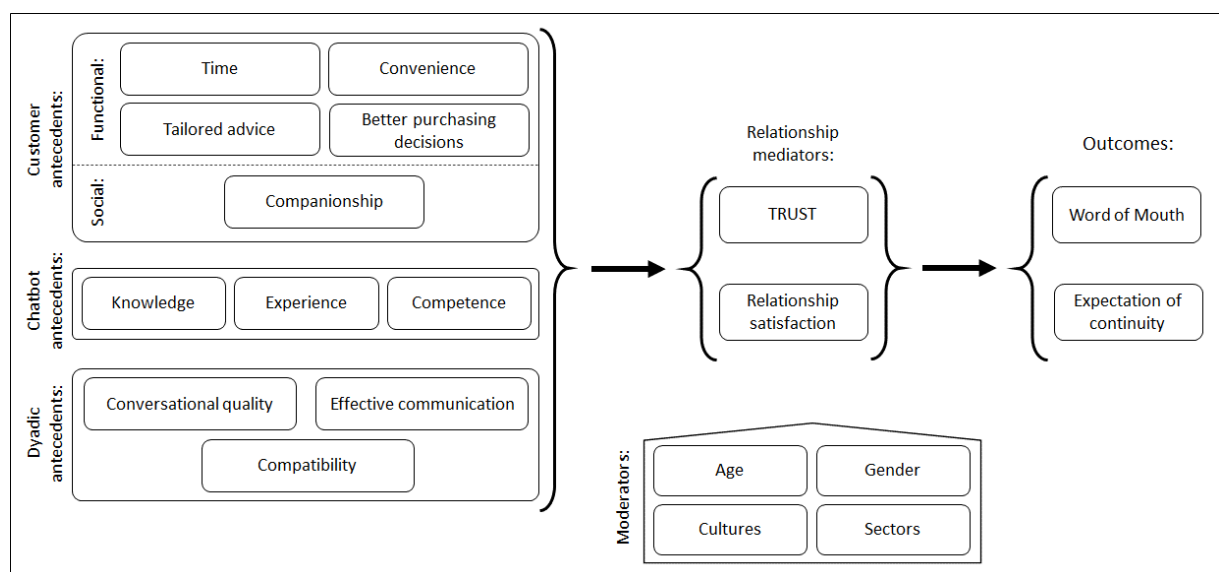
Customer antecedents:

Functional:

Time

Convenience

Tailored advice

Better purchasing decisions

Social:

Companionship

Chatbot antecedents:

Knowledge

Experience

Competence

Dyadic antecedents:

Conversational quality

Effective communication

Compatibility

Relationship mediators:

TRUST

Relationship satisfaction

Outcomes:

Word of Mouth

Expectation of continuity

Moderators:

Age

Gender

Cultures

Sectors